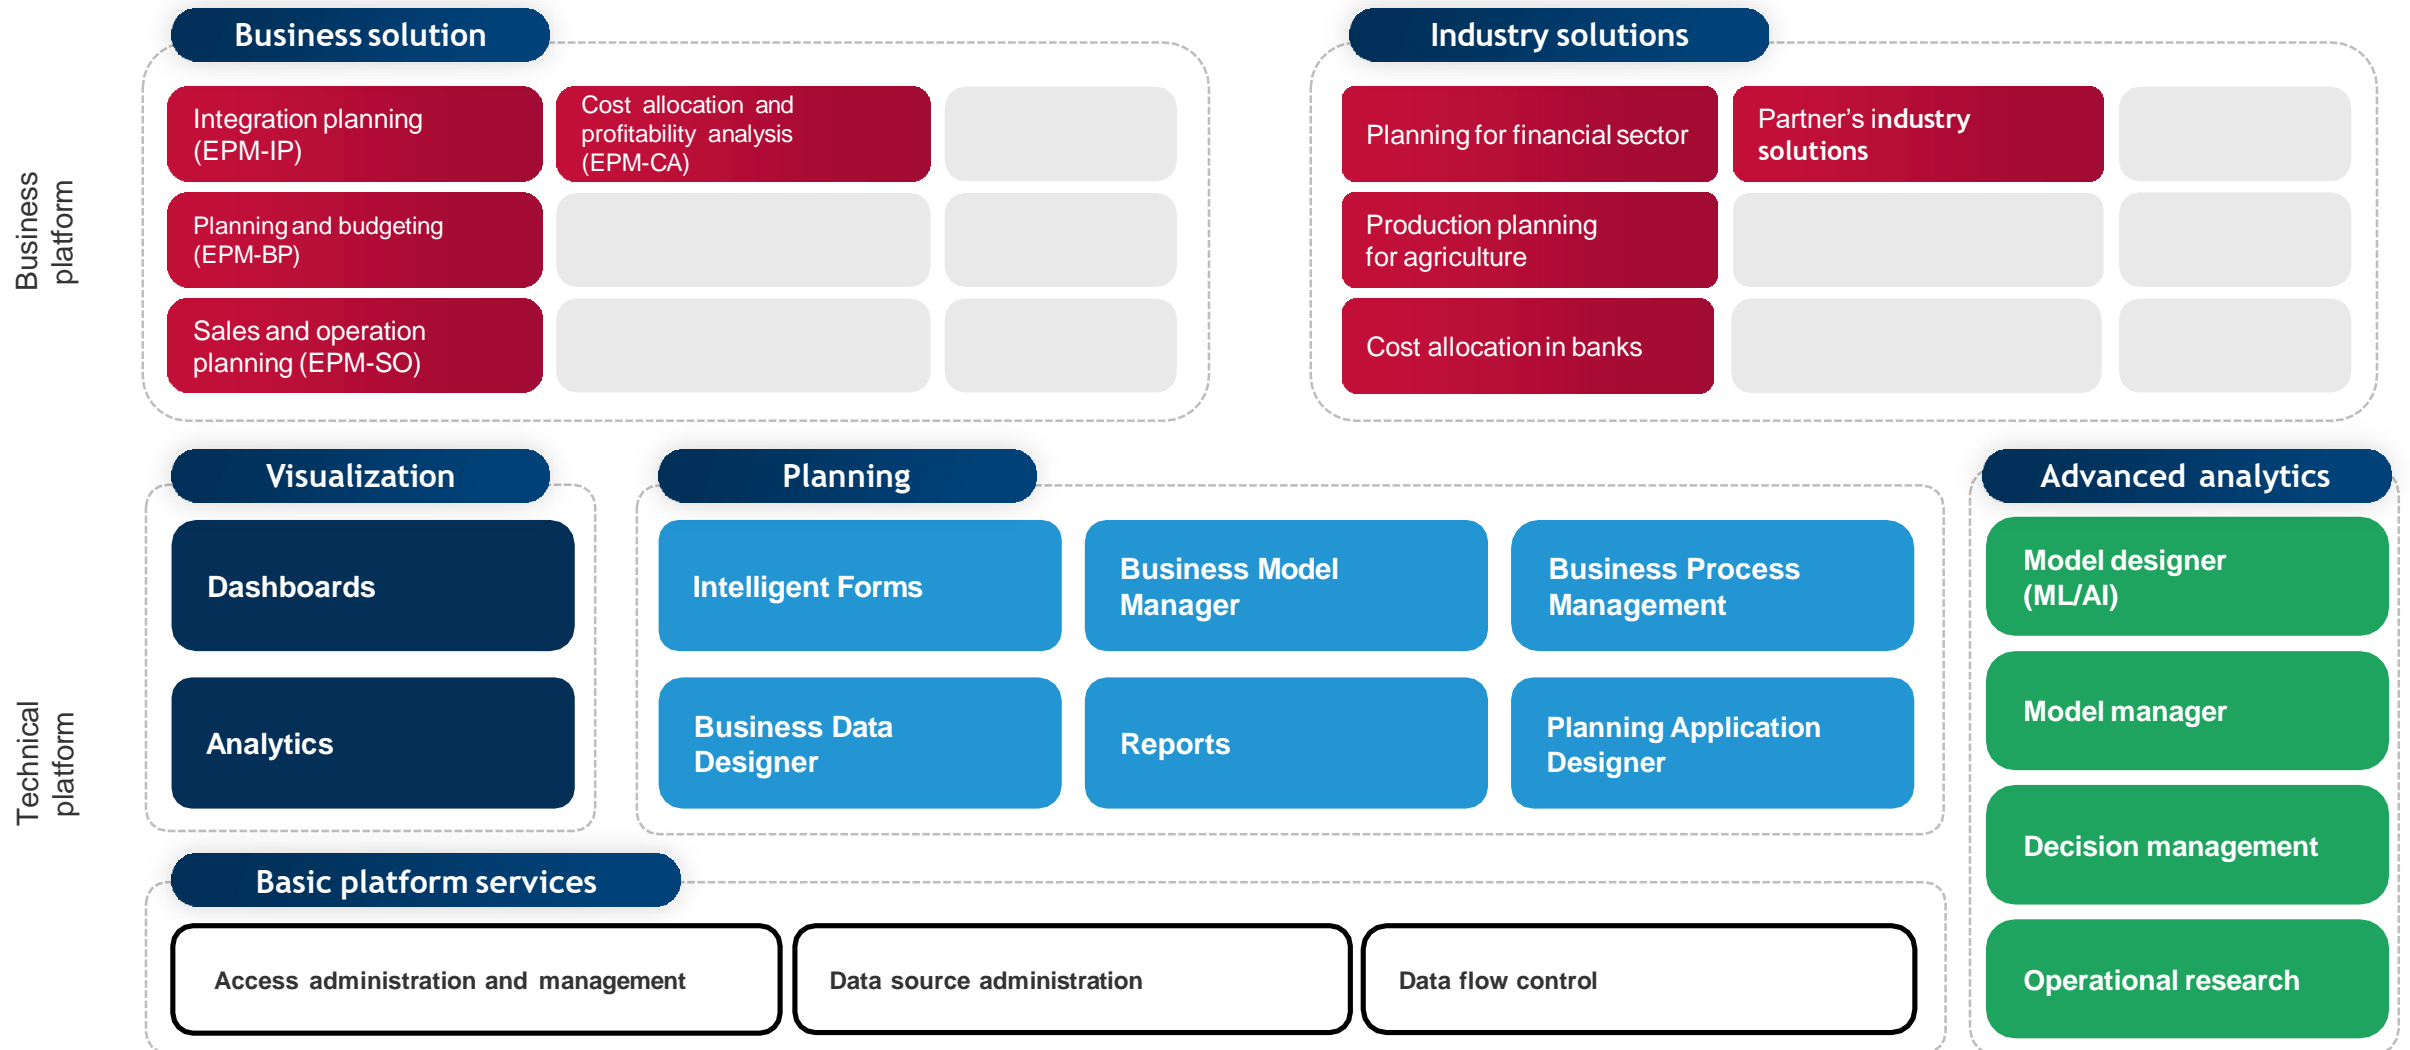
Business platform

Business solution

Integration planning (EPM-IP)

Cost allocation and profitability analysis (EPM-CA)

Planning and budgeting (EPM-BP)

Sales and operation planning (EPM-SO)

Industry solutions

Planning for financial sector

Partner's industry solutions

Production planning for agriculture

Cost allocation in banks

Technical platform

Visualization

Dashboards

Analytics

Planning

Intelligent Forms

Business Model Manager

Business Process Management

Business Data Designer

Reports

Planning Application Designer

Advanced analytics

Model designer (ML/AI)

Model manager

Decision management

Operational research

Basic platform services

Access administration and management

Data source administration

Data flow control